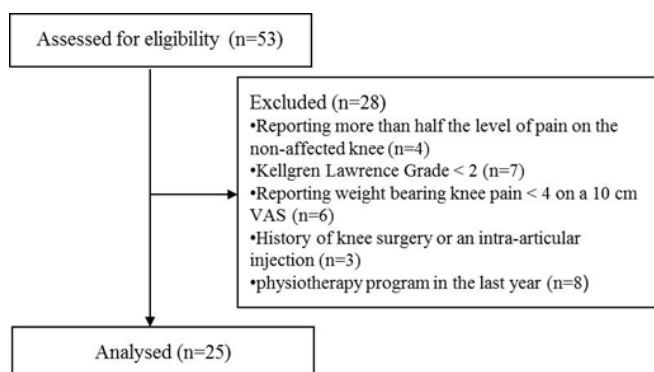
Assessed for eligibility (n=53)

Excluded (n=28)
•Reporting more than half the level of pain on the non-affected knee (n=4)
•Kellgren Lawrence Grade < 2 (n=7)
•Reporting weight bearing knee pain < 4 on a 10 cm VAS (n=6)
•History of knee surgery or an intra-articular injection (n=3)
•physiotherapy program in the last year (n=8)

Analysed (n=25)